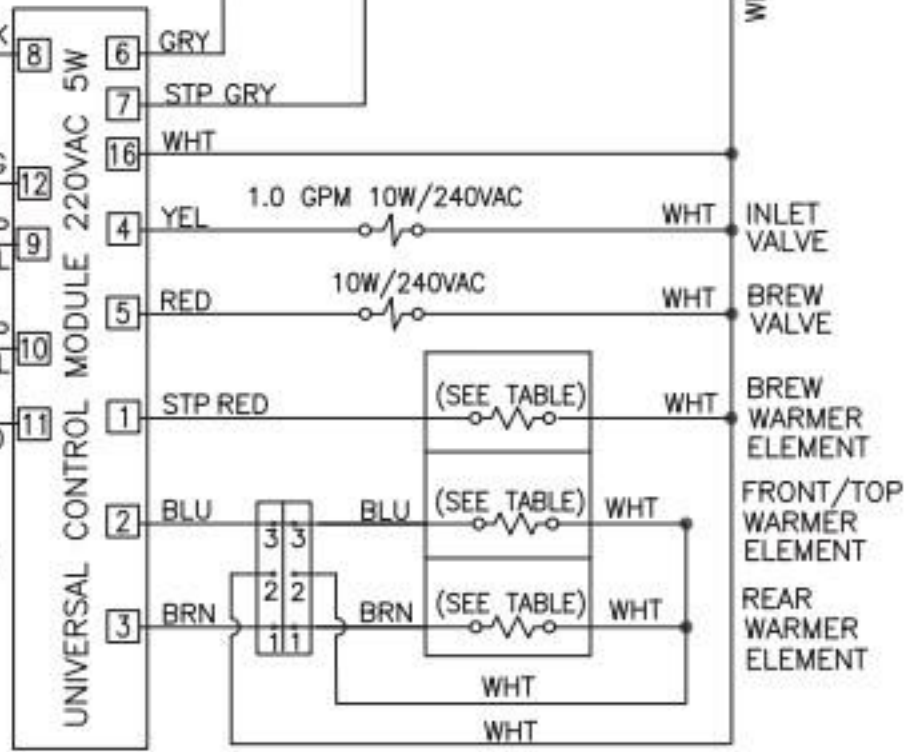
8
12
9
10
11

UNIVERSAL CONTROL MODULE 220VAC 5W

6 GRY
7 STP GRY
16 WHT
4 YEL
1.0 GPM 10W/240VAC
WHT INLET VALVE
5 RED
10W/240VAC
WHT BREW VALVE
1 STP RED
(SEE TABLE)
WHT BREW WARMER ELEMENT
2 BLU
3 3
2 2
1 1
BLU
(SEE TABLE)
WHT FRONT/TOP WARMER ELEMENT
3 BRN
BRN
(SEE TABLE)
WHT REAR WARMER ELEMENT
WHT
WHT